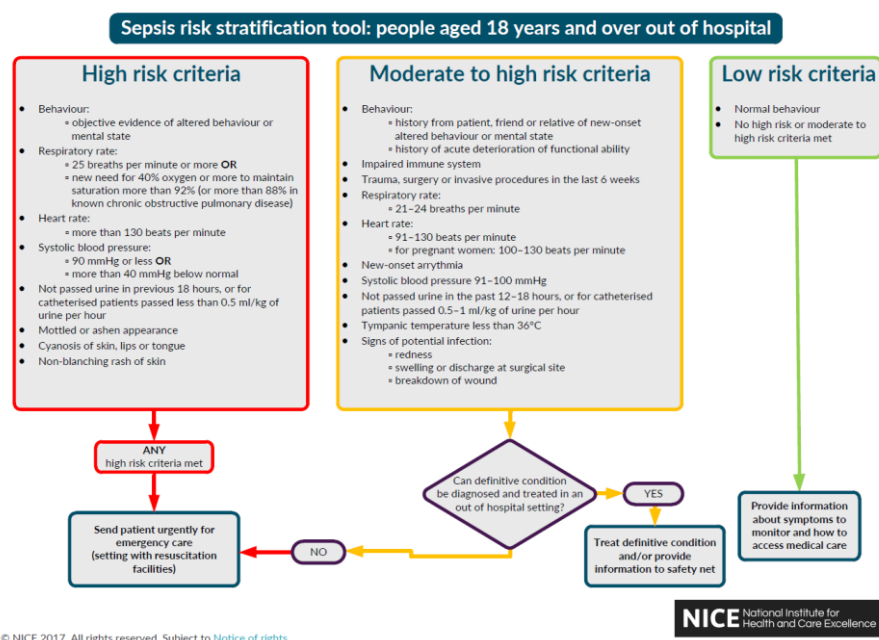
Sepsis risk stratification tool: people aged 18 years and over out of hospital

High risk criteria

- Behaviour:
  - objective evidence of altered behaviour or mental state
- Respiratory rate:
  - 25 breaths per minute or more **OR**
  - new need for 40% oxygen or more to maintain saturation more than 92% (or more than 88% in known chronic obstructive pulmonary disease)
- Heart rate:
  - more than 130 beats per minute
- Systolic blood pressure:
  - 90 mmHg or less **OR**
  - more than 40 mmHg below normal
- Not passed urine in previous 18 hours, or for catheterised patients passed less than 0.5 ml/kg of urine per hour
- Mottled or ashen appearance
- Cyanosis of skin, lips or tongue
- Non-blanching rash of skin

Moderate to high risk criteria

- Behaviour:
  - history from patient, friend or relative of new-onset altered behaviour or mental state
  - history of acute deterioration of functional ability
- Impaired immune system
- Trauma, surgery or invasive procedures in the last 6 weeks
- Respiratory rate:
  - 21–24 breaths per minute
- Heart rate:
  - 91–130 beats per minute
  - for pregnant women: 100–130 beats per minute
- New-onset arrythmia
- Systolic blood pressure 91–100 mmHg
- Not passed urine in the past 12–18 hours, or for catheterised patients passed 0.5–1 ml/kg of urine per hour
- Tympanic temperature less than 36°C
- Signs of potential infection:
  - redness
  - swelling or discharge at surgical site
  - breakdown of wound

Low risk criteria

- Normal behaviour
- No high risk or moderate to high risk criteria met

ANY
high risk criteria met

Send patient urgently for emergency care (setting with resuscitation facilities)

NO

Can definitive condition be diagnosed and treated in an out of hospital setting?

YES

Treat definitive condition and/or provide information to safety net

Provide information about symptoms to monitor and how to access medical care

© NICE 2017. All rights reserved. Subject to Notice of rights

NICE National Institute for Health and Care Excellence